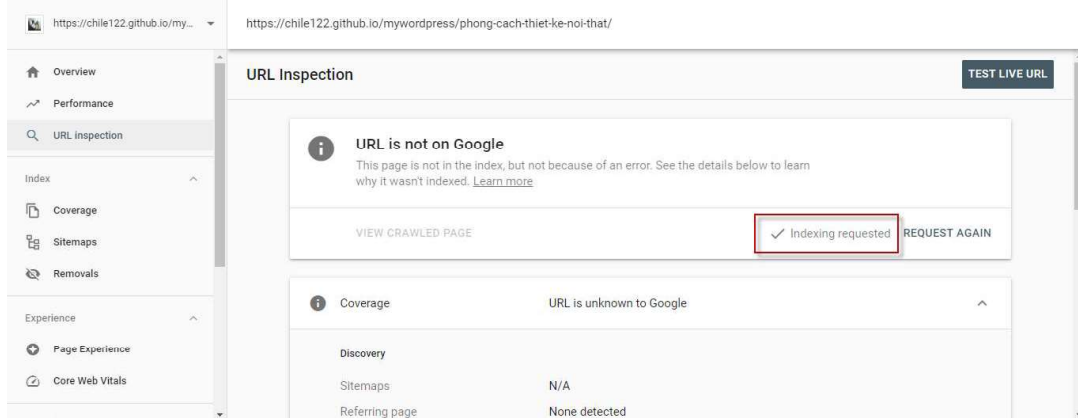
https://chile122.github.io/my...

https://chile122.github.io/mywordpress/phong-cach-thiet-ke-noi-that/

Overview
Performance
URL inspection

Index
Coverage
Sitemaps
Removals

Experience
Page Experience
Core Web Vitals

URL Inspection

TEST LIVE URL

URL is not on Google

This page is not in the index, but not because of an error. See the details below to learn why it wasn't indexed. Learn more

VIEW CRAWLED PAGE

Indexing requested

REQUEST AGAIN

Coverage

URL is unknown to Google

Discovery

Sitemaps

N/A

Referring page

None detected